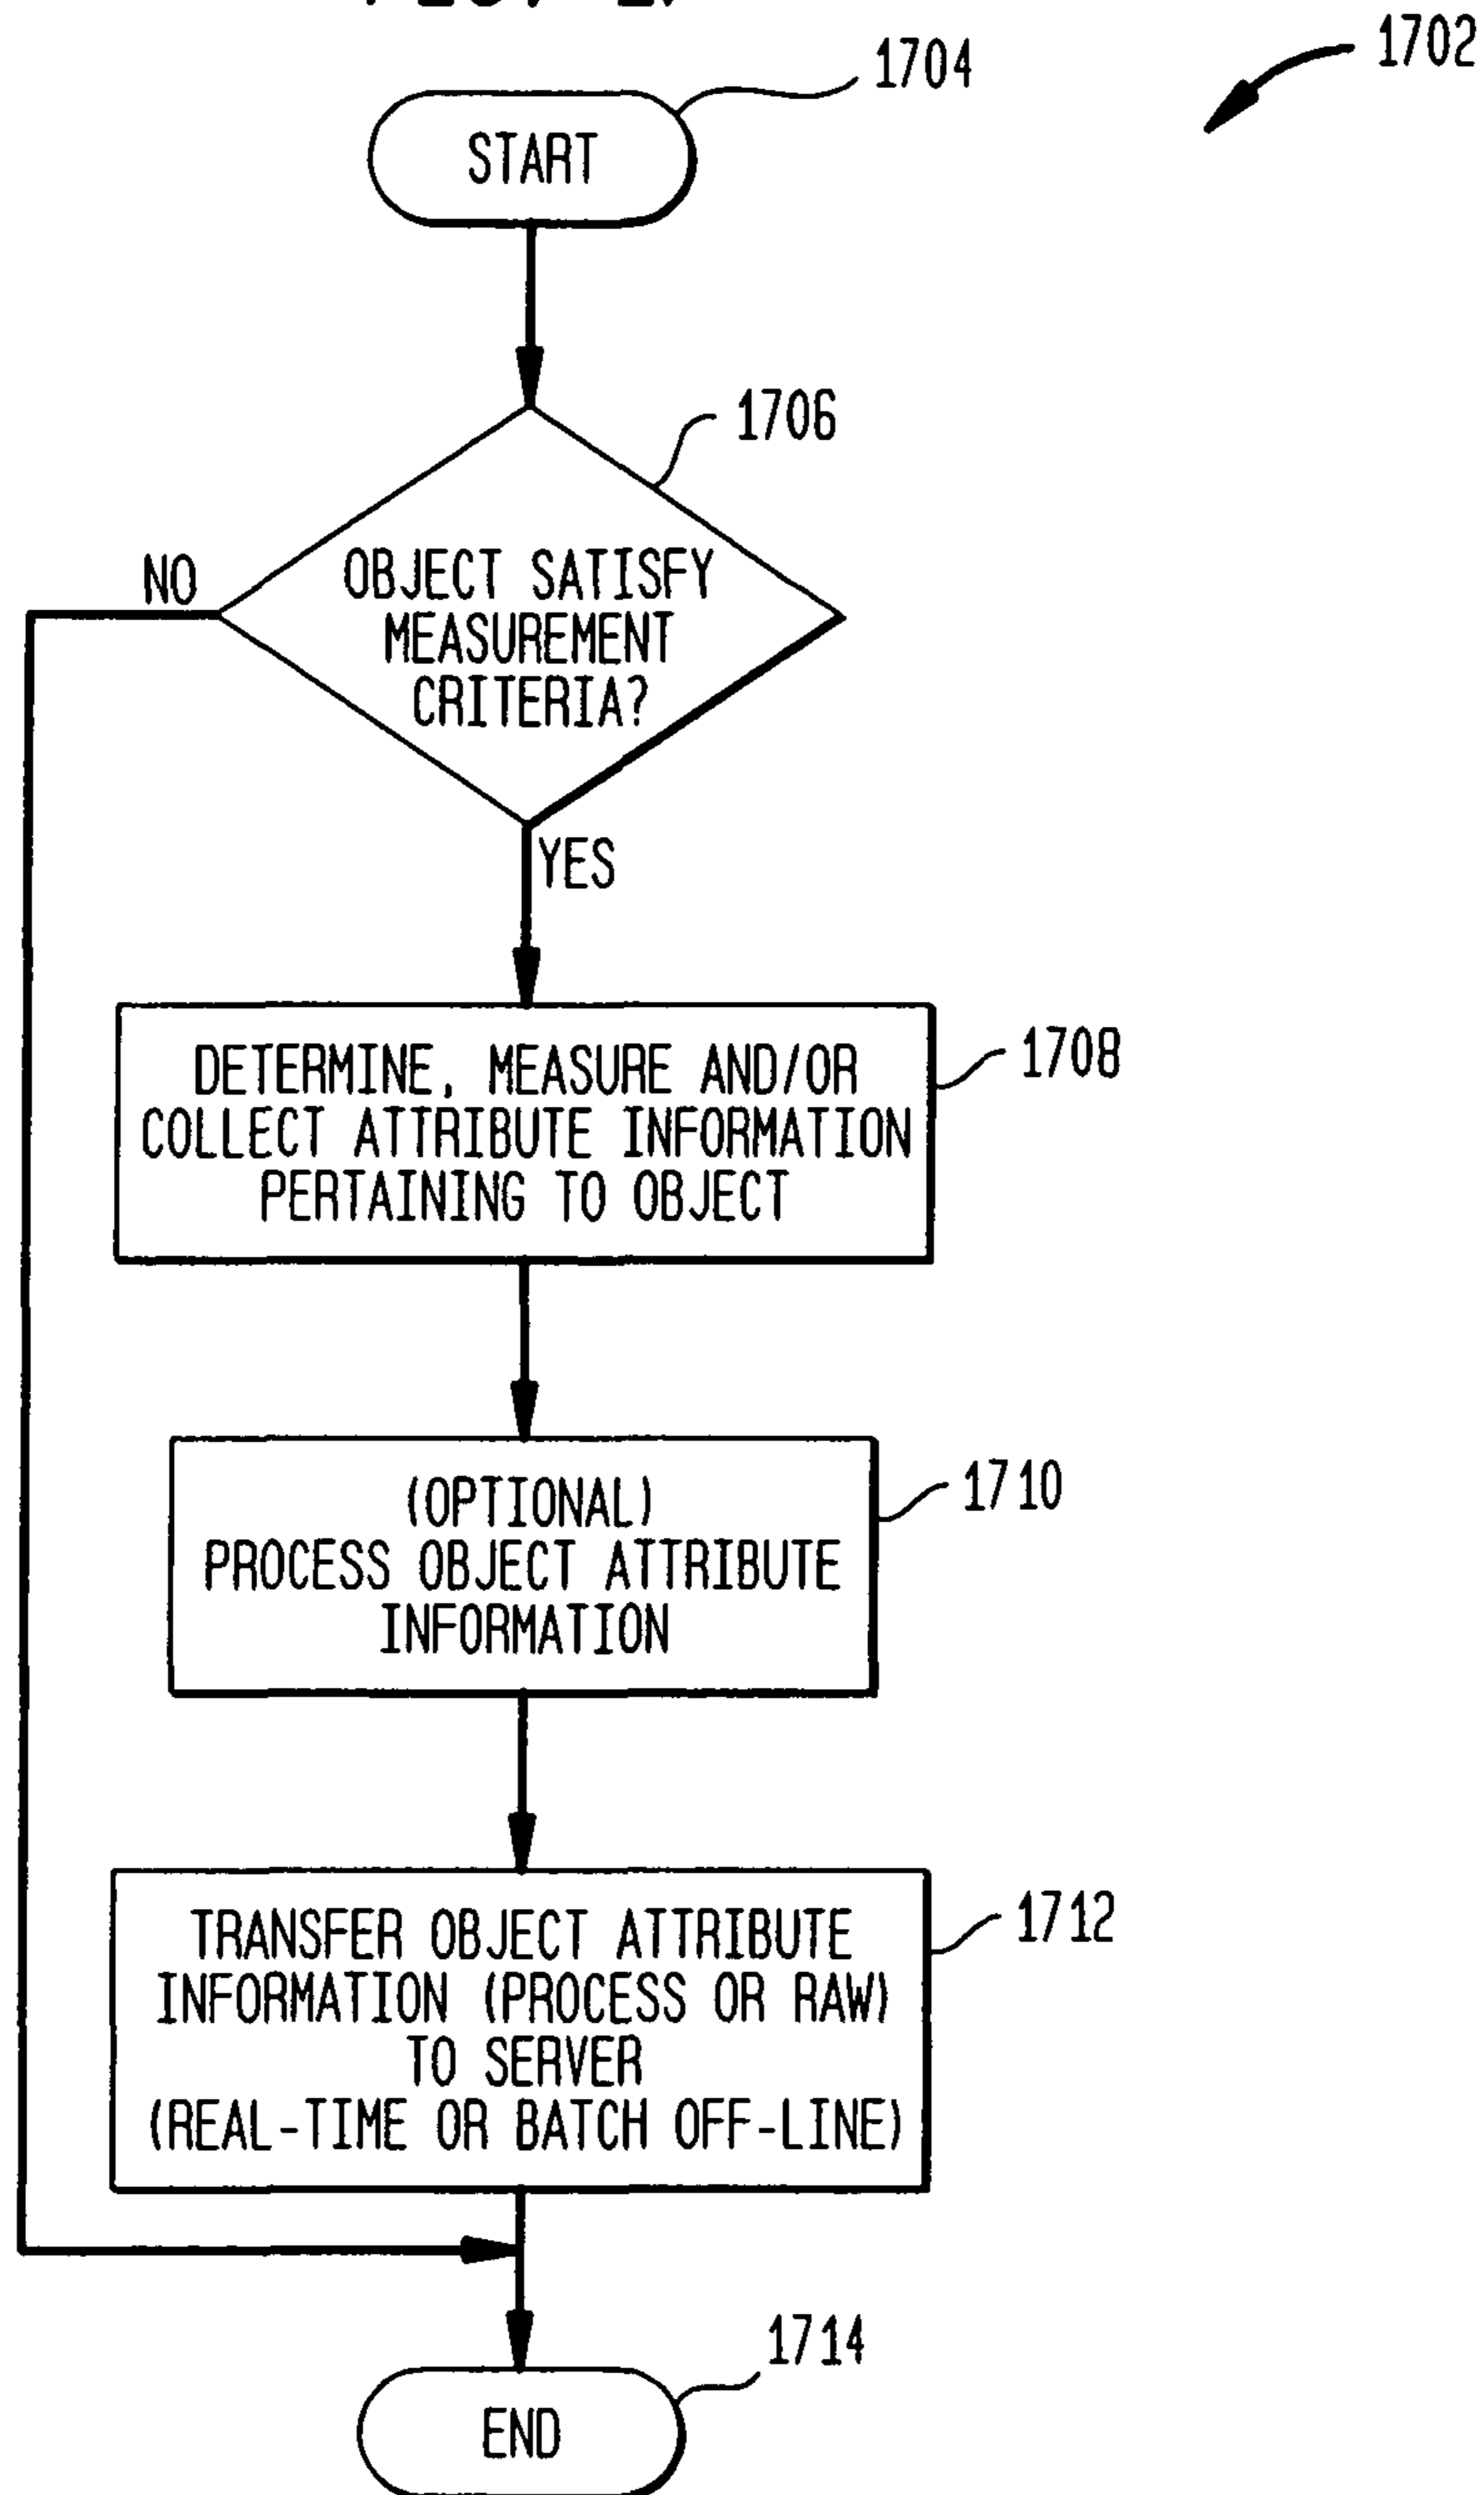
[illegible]

1702

1704

START

1706

OBJECT SATISFY MEASUREMENT CRITERIA?

NO

YES

DETERMINE, MEASURE AND/OR COLLECT ATTRIBUTE INFORMATION PERTAINING TO OBJECT

1708

(OPTIONAL) PROCESS OBJECT ATTRIBUTE INFORMATION

1710

TRANSFER OBJECT ATTRIBUTE INFORMATION (PROCESS OR RAW) TO SERVER (REAL-TIME OR BATCH OFF-LINE)

1712

1714

END